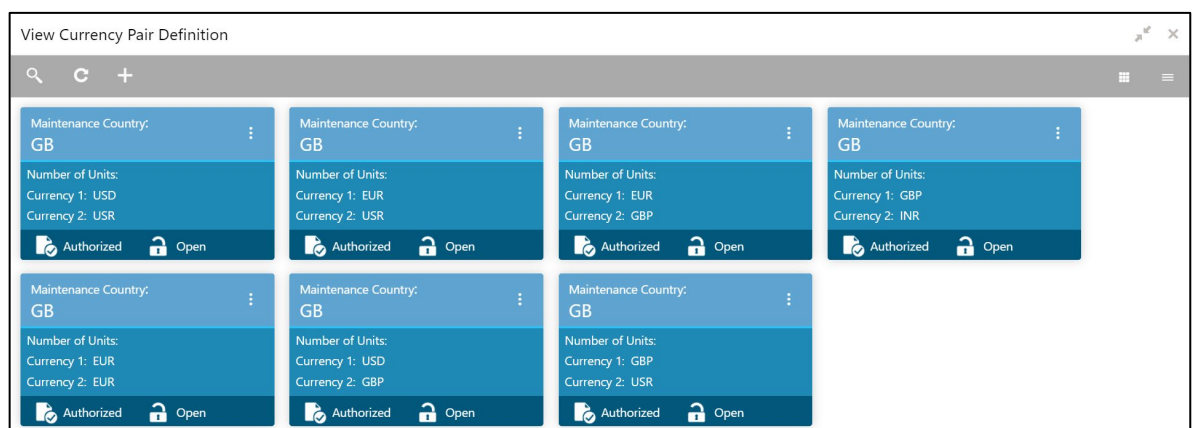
View Currency Pair Definition

Maintenance Country:
GB
Number of Units:
Currency 1: USD
Currency 2: USR
Authorized Open

Maintenance Country:
GB
Number of Units:
Currency 1: EUR
Currency 2: USR
Authorized Open

Maintenance Country:
GB
Number of Units:
Currency 1: EUR
Currency 2: GBP
Authorized Open

Maintenance Country:
GB
Number of Units:
Currency 1: GBP
Currency 2: INR
Authorized Open

Maintenance Country:
GB
Number of Units:
Currency 1: EUR
Currency 2: EUR
Authorized Open

Maintenance Country:
GB
Number of Units:
Currency 1: USD
Currency 2: GBP
Authorized Open

Maintenance Country:
GB
Number of Units:
Currency 1: GBP
Currency 2: USR
Authorized Open